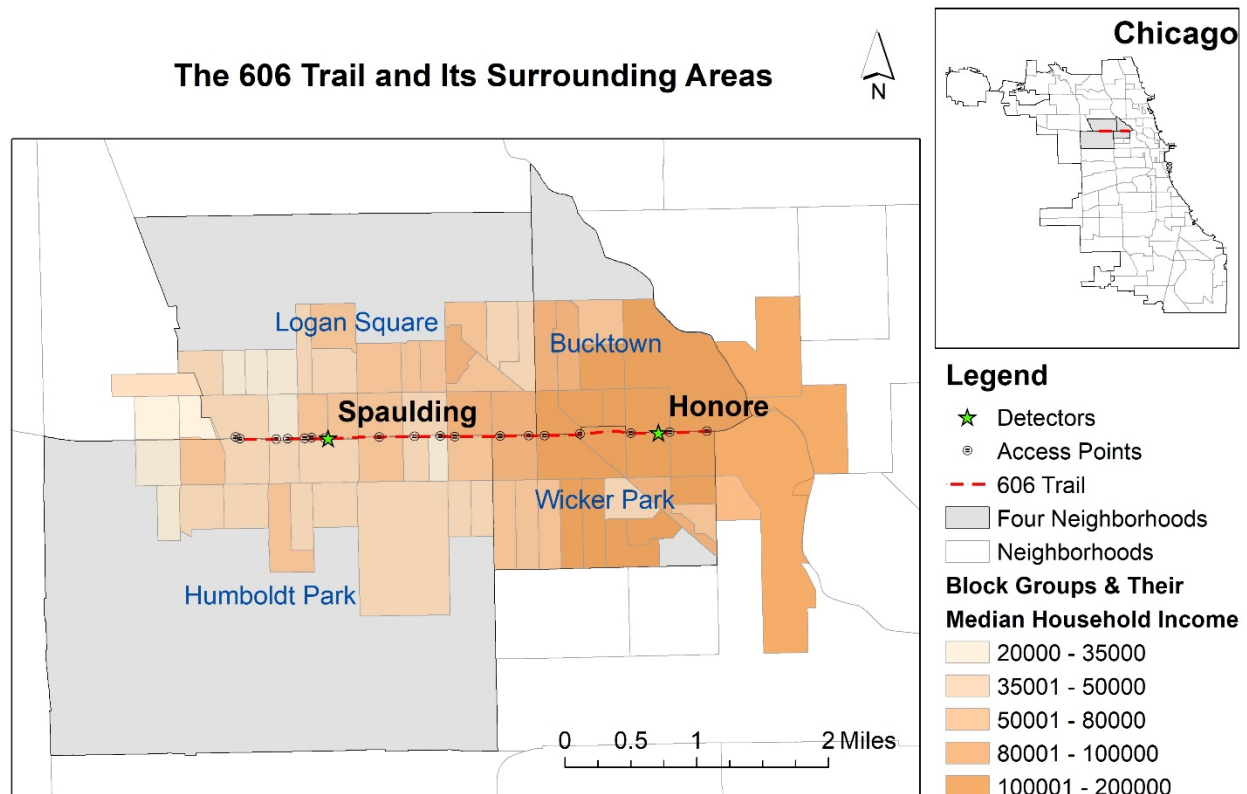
The 606 Trail and Its Surrounding Areas

N

Chicago

Logan Square

Bucktown

Spaulding

Honore

Wicker Park

Humboldt Park

0 0.5 1 2 Miles

Legend

Detectors

Access Points

606 Trail

Four Neighborhoods

Neighborhoods

Block Groups & Their Median Household Income

20000 - 35000

35001 - 50000

50001 - 80000

80001 - 100000

100001 - 200000